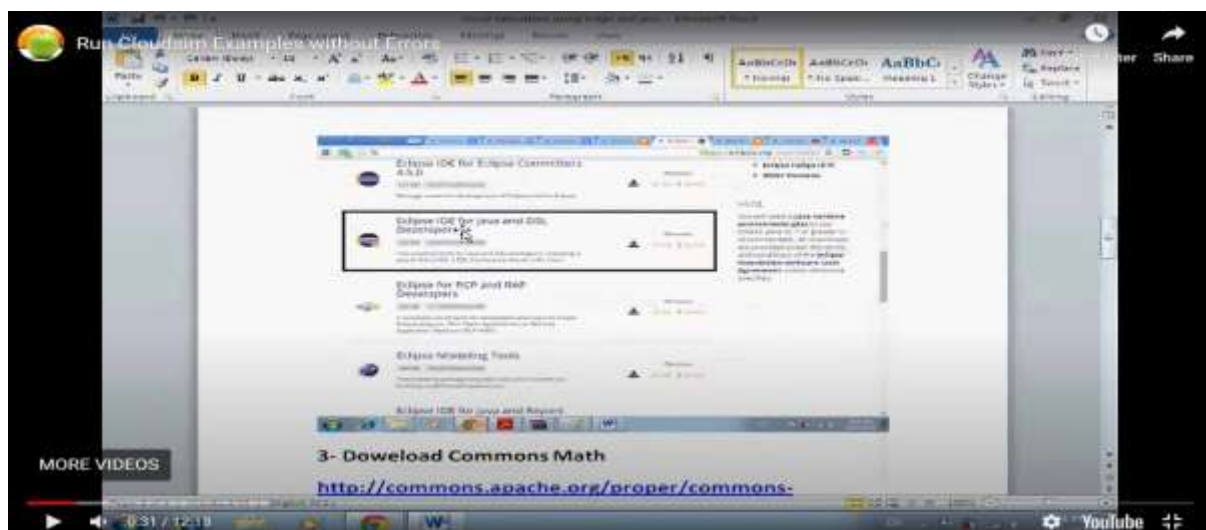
Run Cloudsim Examples without Errors

ter Share

Paste

Clipboard

Font

Paragraph

AaBbCcDc AaBbCcDc AaBbC

¶ Normal ¶ No Spaci... Heading 1

Change Styles

Styles

Find

Replace

Select

Editing

Eclipse IDE for Eclipse Committers 4.5.0

Eclipse IDE for Java and DSL Developers

Eclipse for RCP and RAP Developers

Eclipse Modeling Tools

Eclipse IDE for Java and Report

MORE VIDEOS

3- Doweload Commons Math

http://commons.apache.org/proper/commons-

0:31 / 12:18

YouTube